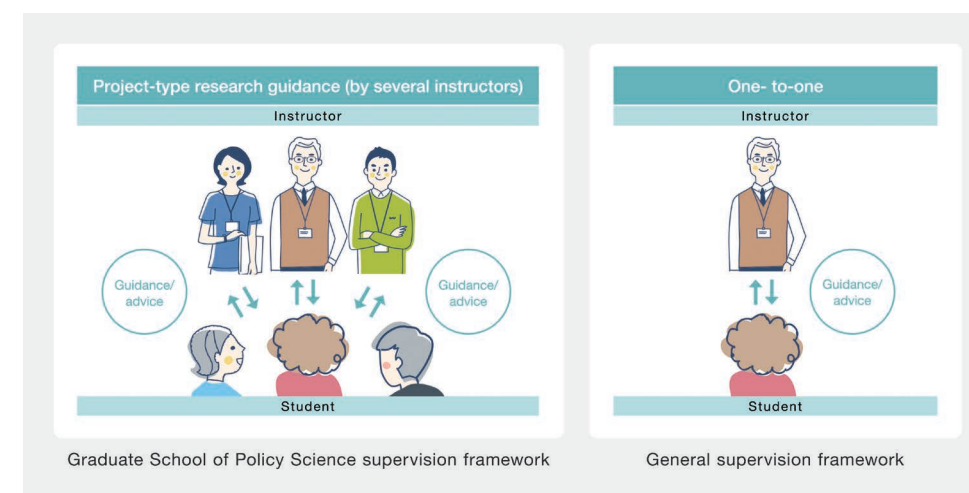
Project-type research guidance (by several instructors)

Instructor

Guidance/
advice

Guidance/
advice

Student

Graduate School of Policy Science supervision framework

One- to-one

Instructor

Guidance/
advice

Student

General supervision framework